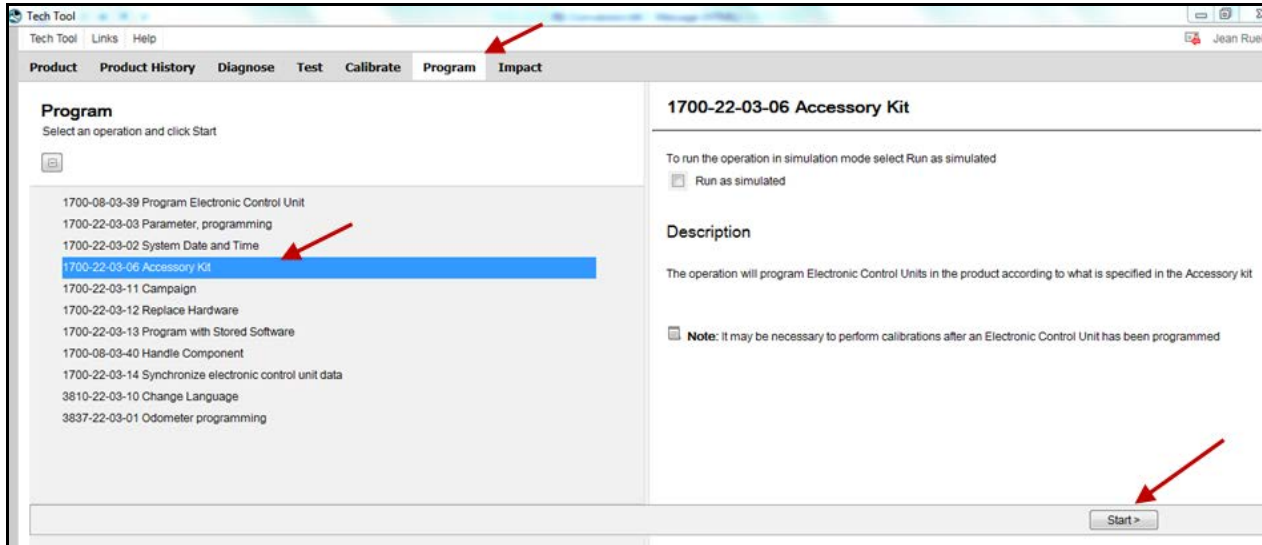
Tech Tool

Tech Tool Links Help

Jean Rue

Product Product History Diagnose Test Calibrate Program Impact

Program

Select an operation and click Start

1700-08-03-39 Program Electronic Control Unit
1700-22-03-03 Parameter, programming
1700-22-03-02 System Date and Time
1700-22-03-06 Accessory Kit
1700-22-03-11 Campaign
1700-22-03-12 Replace Hardware
1700-22-03-13 Program with Stored Software
1700-08-03-40 Handle Component
1700-22-03-14 Synchronize electronic control unit data
3810-22-03-10 Change Language
3837-22-03-01 Odometer programming

1700-22-03-06 Accessory Kit

To run the operation in simulation mode select Run as simulated

Run as simulated

Description

The operation will program Electronic Control Units in the product according to what is specified in the Accessory kit

Note: It may be necessary to perform calibrations after an Electronic Control Unit has been programmed

Start >